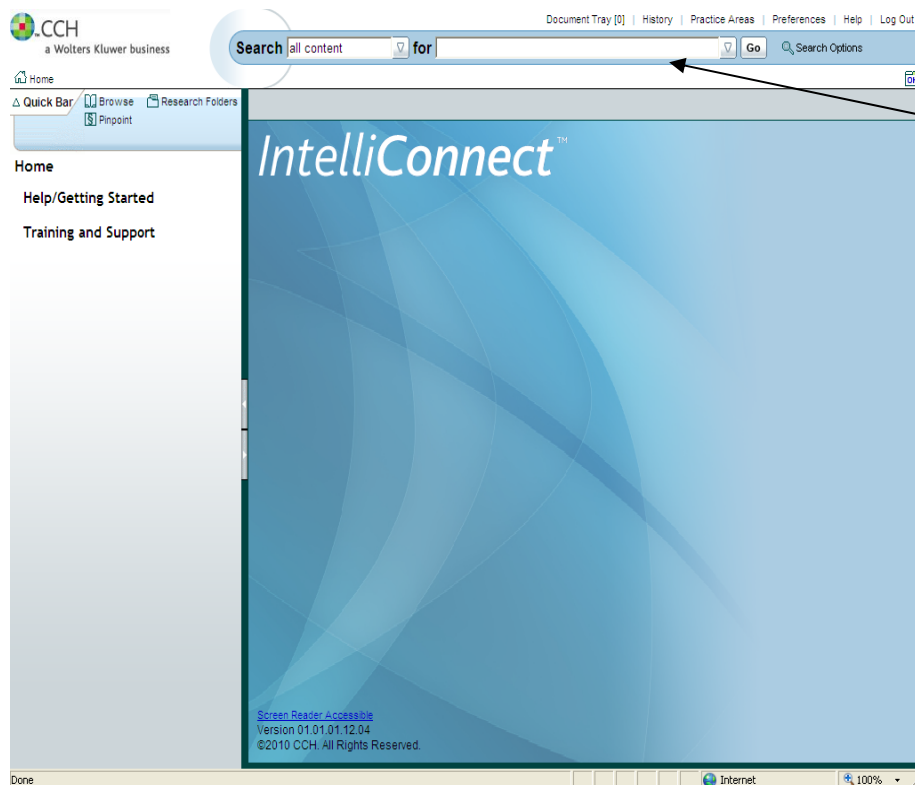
CCH
a Wolters Kluwer business

Document Tray [0] | History | Practice Areas | Preferences | Help | Log Out

Search all content for Go Search Options

Home

Quick Bar Browse Research Folders
Pinpoint

Home
Help/Getting Started
Training and Support

IntelliConnect™

Screen Reader Accessible
Version 01.01.01.12.04
©2010 CCH. All Rights Reserved.

Done
Internet
100%